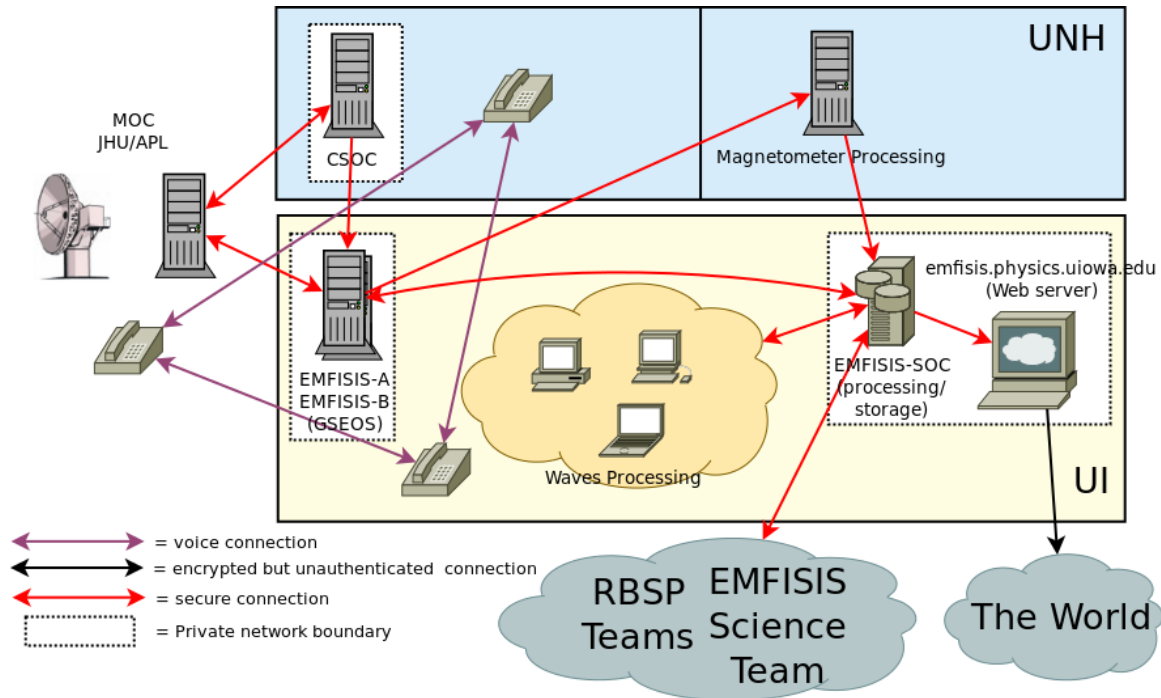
UNH

MOC
JHU/APL

CSOC

Magnetometer Processing

emfisis.physics.uiowa.edu
(Web server)

EMFISIS-A
EMFISIS-B
(GSEOS)

EMFISIS-SOC
(processing/
storage)

Waves Processing

UI

= voice connection
= encrypted but unauthenticated connection
= secure connection
= Private network boundary

RBSP
Teams

EMFISIS
Science
Team

The World